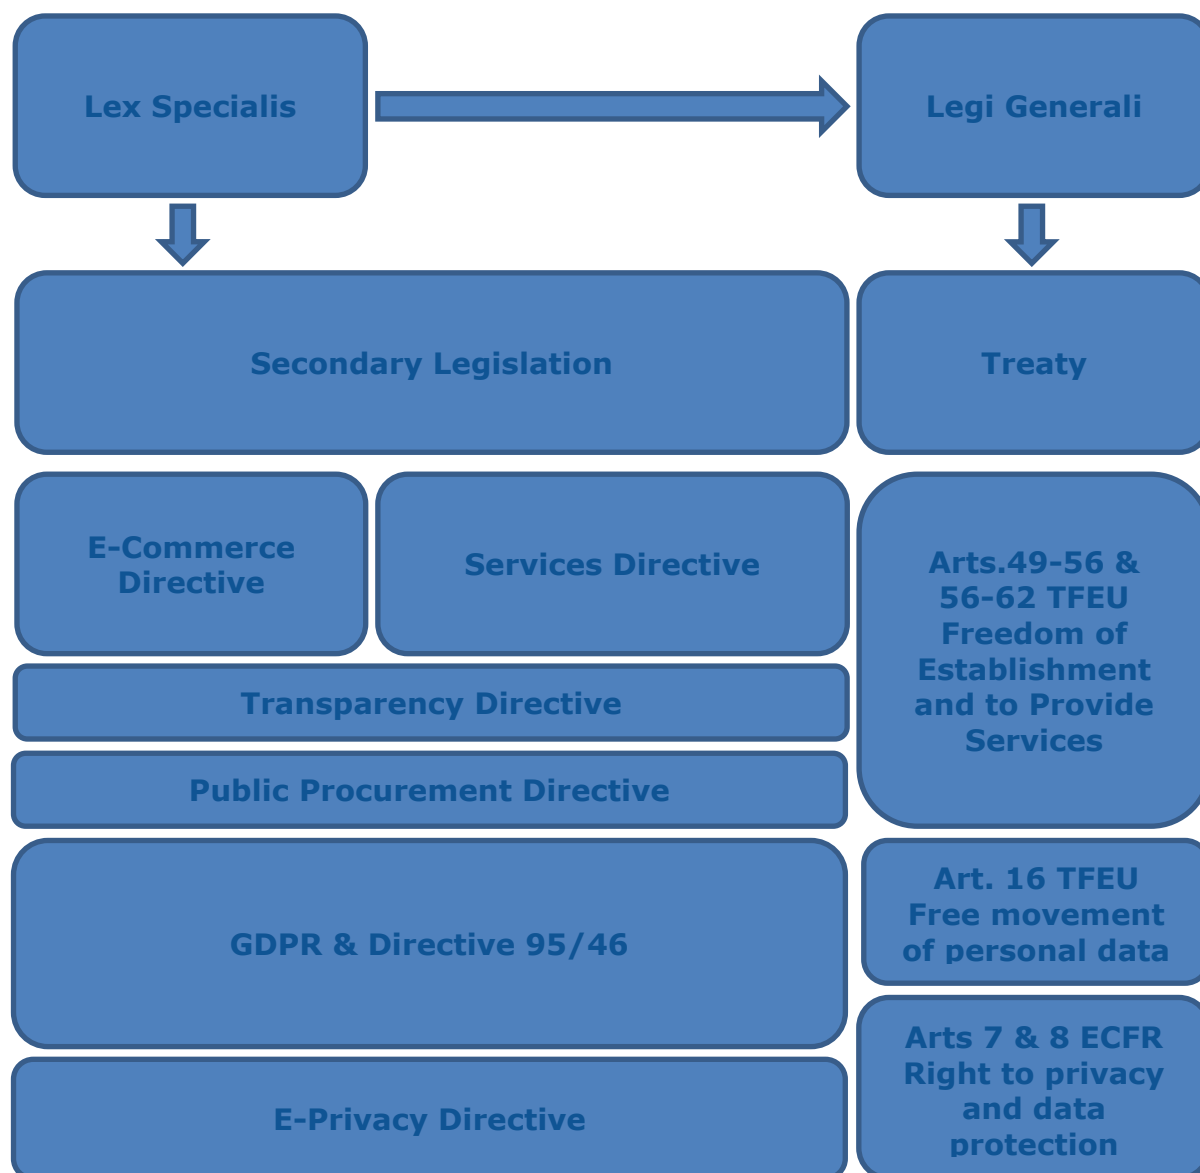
Lex Specialis

Legi Generali

Secondary Legislation

Treaty

E-Commerce Directive

Services Directive

Arts.49-56 & 56-62 TFEU Freedom of Establishment and to Provide Services

Transparency Directive

Public Procurement Directive

GDPR & Directive 95/46

Art. 16 TFEU Free movement of personal data

E-Privacy Directive

Arts 7 & 8 ECFR Right to privacy and data protection